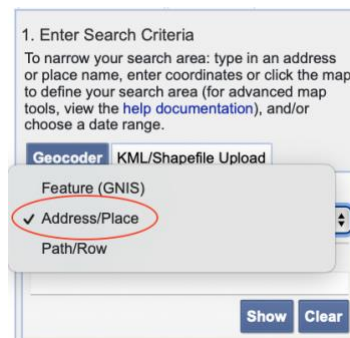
1. Enter Search Criteria

To narrow your search area: type in an address or place name, enter coordinates or click the map to define your search area (for advanced map tools, view the help documentation), and/or choose a date range.

Geocoder KML/Shapefile Upload

Feature (GNIS)
✓ Address/Place
Path/Row

Show Clear